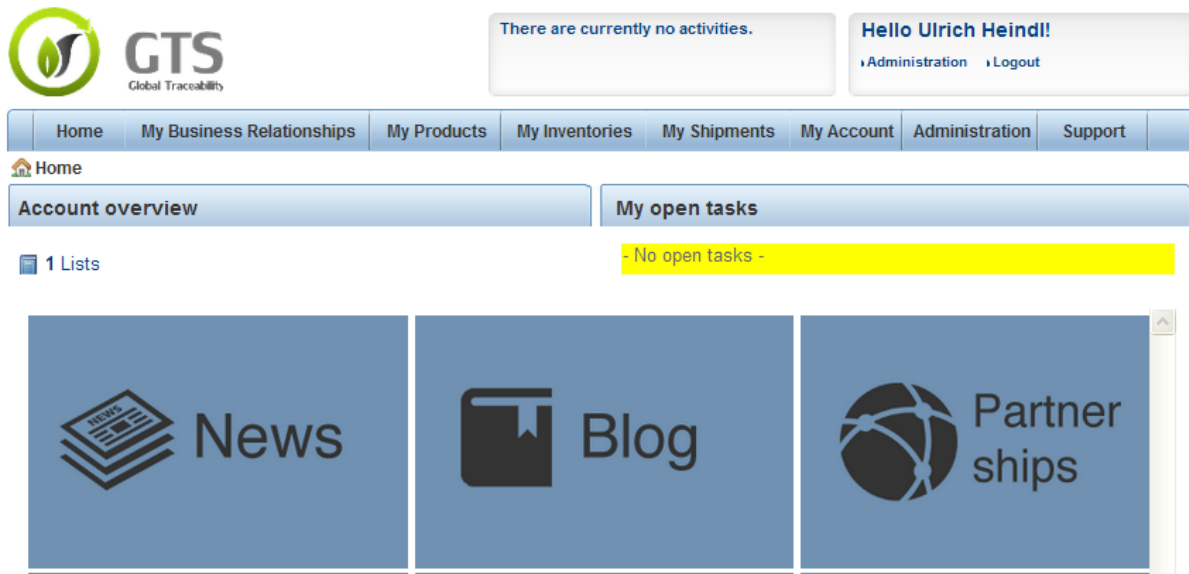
GTS
Global Traceability

There are currently no activities.

Hello Ulrich Heindl!
Administration Logout

Home | My Business Relationships | My Products | My Inventories | My Shipments | My Account | Administration | Support

Home

Account overview

1 Lists

My open tasks

- No open tasks -

NEWS

News

Blog

Partner ships